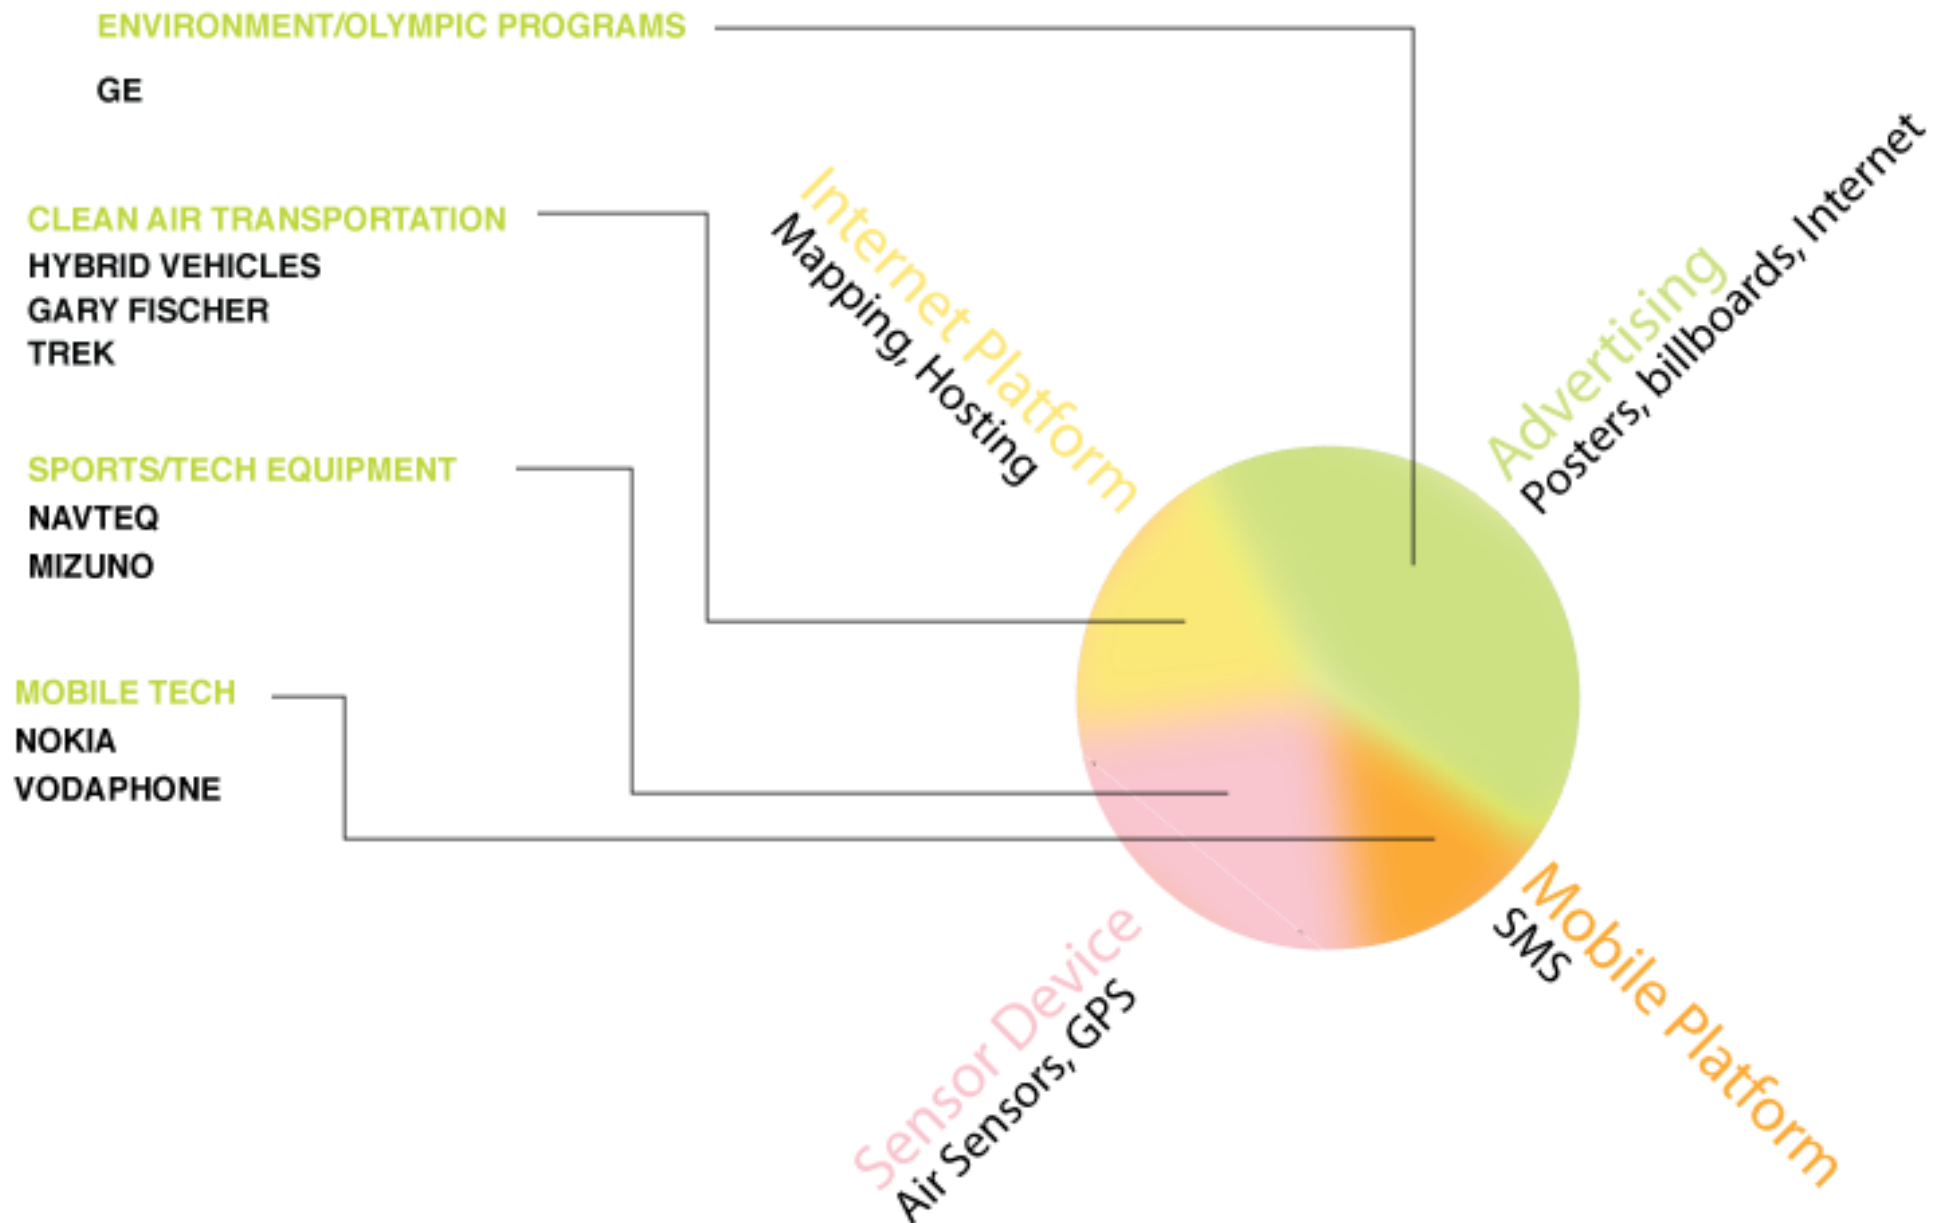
ENVIRONMENT/OLYMPIC PROGRAMS
GE

CLEAN AIR TRANSPORTATION
HYBRID VEHICLES
GARY FISCHER
TREK

SPORTS/TECH EQUIPMENT
NAVTEQ
MIZUNO

MOBILE TECH
NOKIA
VODAPHONE

Internet Platform
Mapping, Hosting

Advertising
Posters, billboards, Internet

Mobile Platform
SMS

Sensor Device
Air Sensors, GPS